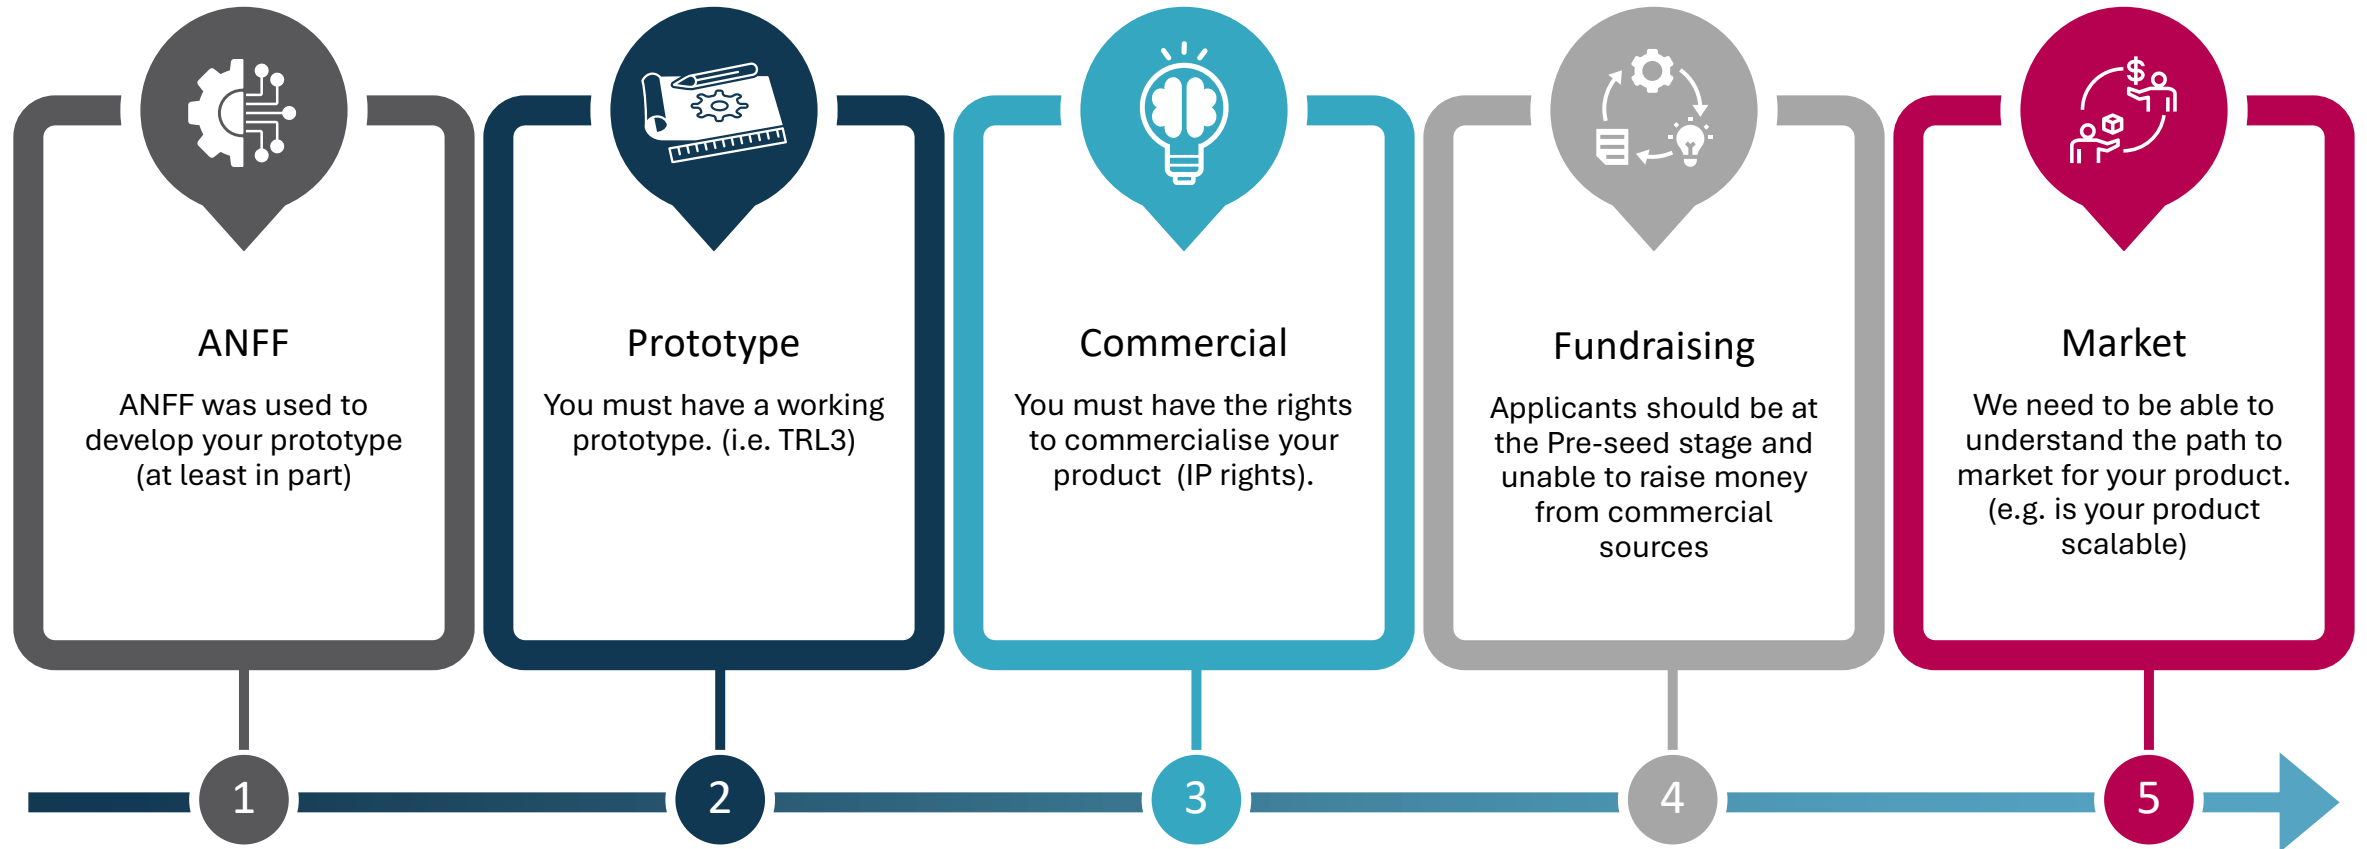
ANFF

ANFF was used to develop your prototype (at least in part)

Prototype

You must have a working prototype. (i.e. TRL3)

Commercial

You must have the rights to commercialise your product (IP rights).

Fundraising

Applicants should be at the Pre-seed stage and unable to raise money from commercial sources

Market

We need to be able to understand the path to market for your product. (e.g. is your product scalable)

1

2

3

4

5